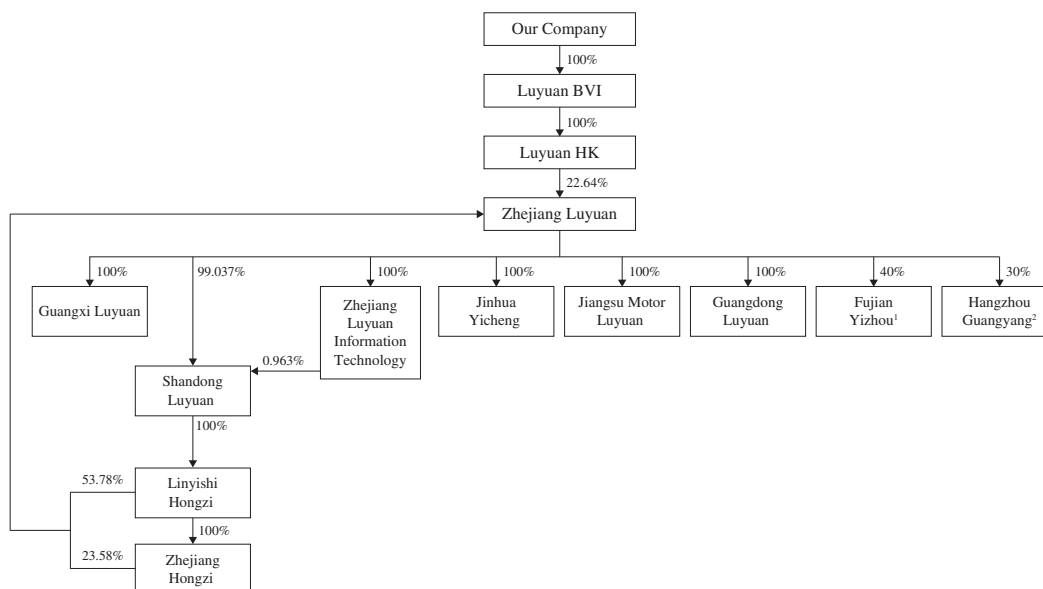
Our Company

100%

Luyuan BVI

100%

Luyuan HK

22.64%

Zhejiang Luyuan

100%

Guangxi Luyuan

99.037%

100%

Zhejiang Luyuan Information Technology

100%

Jinhua Yicheng

100%

Jiangsu Motor Luyuan

100%

Guangdong Luyuan

40%

Fujian Yizhou$^1$

30%

Hangzhou Guangyang$^2$

0.963%

Shandong Luyuan

100%

53.78%

Linyishi Hongzi

100%

23.58%

Zhejiang Hongzi